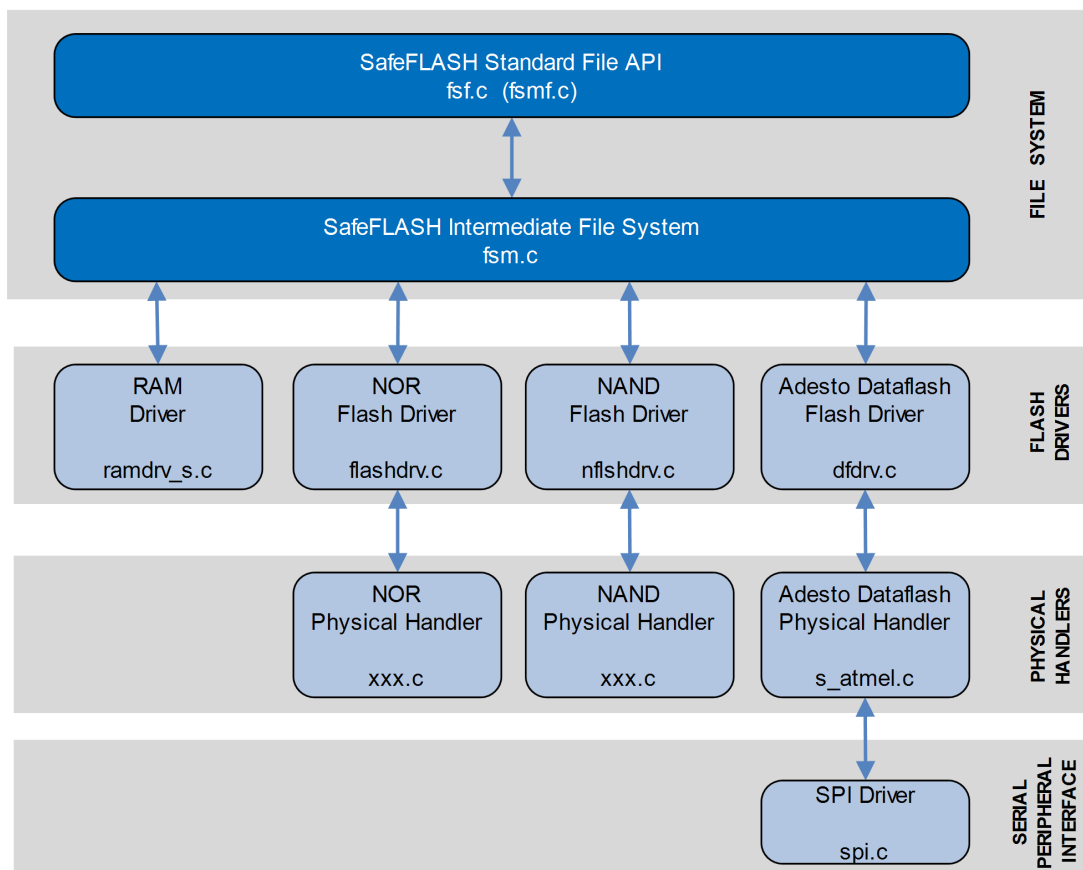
SafeFLASH Standard File API
fsf.c (fsmf.c)

FILE SYSTEM

SafeFLASH Intermediate File System
fsm.c

RAM
Driver
ramdrv_s.c

NOR
Flash Driver
flashdrv.c

NAND
Flash Driver
nflshdrv.c

Adesto Dataflash
Flash Driver
dfdrv.c

FLASH DRIVERS

NOR
Physical Handler
xxx.c

NAND
Physical Handler
xxx.c

Adesto Dataflash
Physical Handler
s_atmel.c

PHYSICAL HANDLERS

SPI Driver
spi.c

SERIAL PERIPHERAL INTERFACE